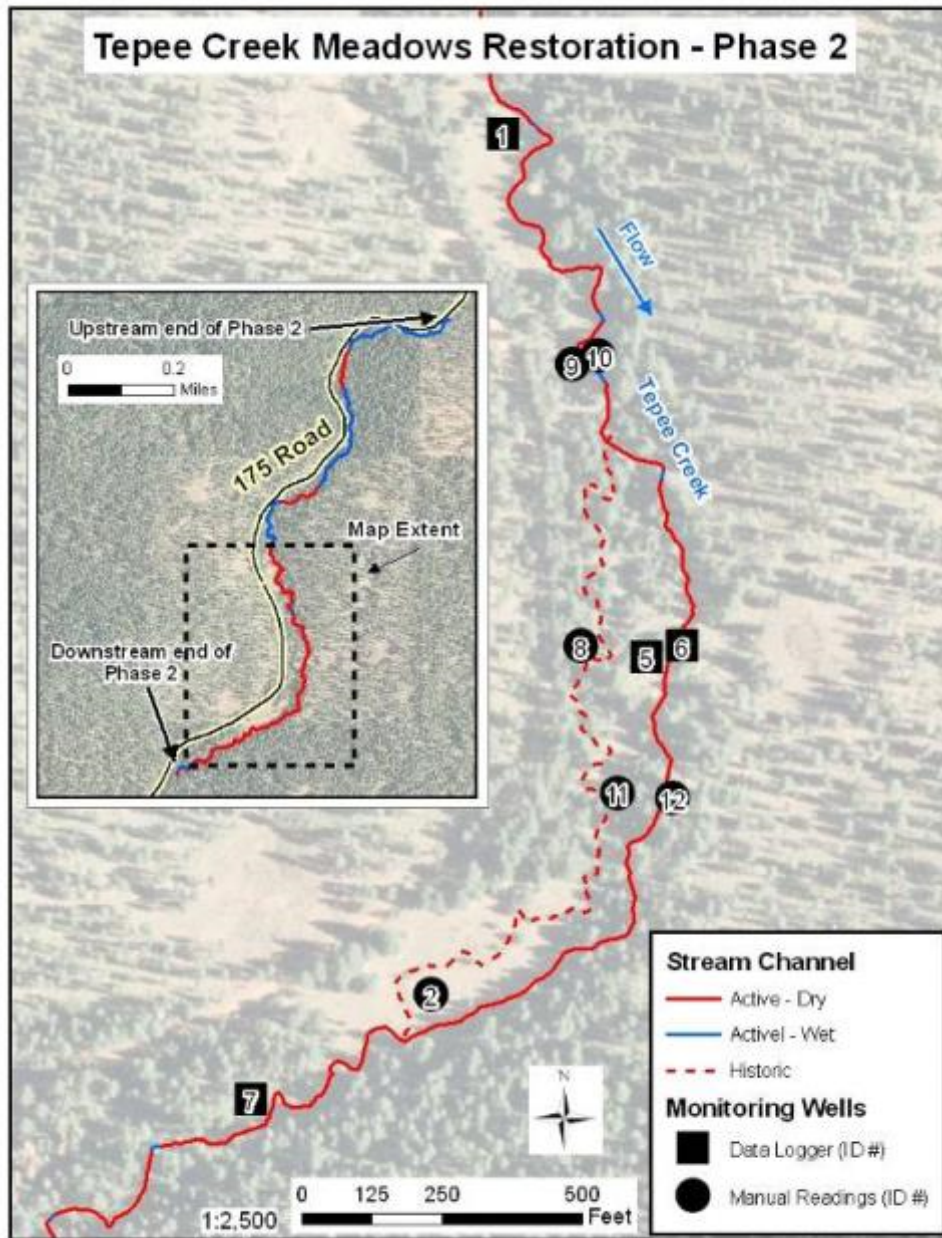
Tepee Creek Meadows Restoration - Phase 2

1

Flow

Upstream end of Phase 2

0 0.2 Miles

9 10

Tepee Creek

175 Road

Map Extent

8

5 6

Downstream end of Phase 2

11

12

Stream Channel

Active - Dry

Activel - Wet

Historic

2

N

Monitoring Wells

7

Data Logger (ID #)

0 125 250 500

Manual Readings (ID #)

1:2,500

Feet